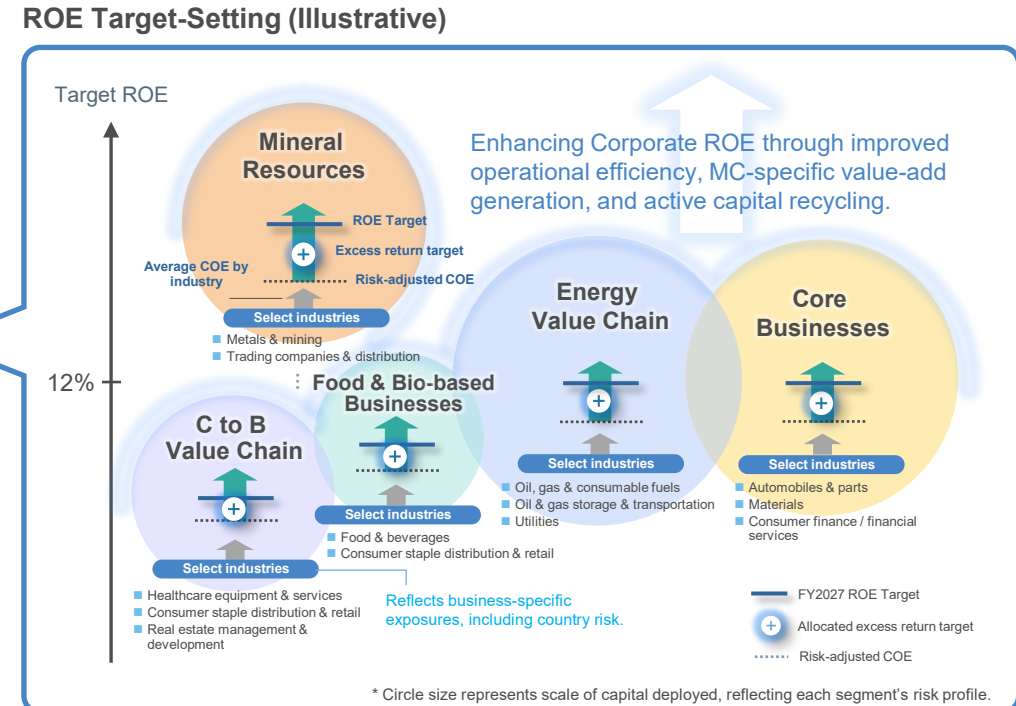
ROE Target-Setting (Illustrative)

Target ROE

12%

Mineral Resources

ROE Target

Excess return target

Average COE by industry

Risk-adjusted COE

Select industries

Metals & mining

Trading companies & distribution

Enhancing Corporate ROE through improved operational efficiency, MC-specific value-add generation, and active capital recycling.

Energy Value Chain

Select industries

Oil, gas & consumable fuels

Oil & gas storage & transportation

Utilities

Core Businesses

Select industries

Automobiles & parts

Materials

Consumer finance / financial services

Food & Bio-based Businesses

Select industries

Food & beverages

Consumer staple distribution & retail

C to B Value Chain

Select industries

Healthcare equipment & services

Consumer staple distribution & retail

Real estate management & development

Reflects business-specific exposures, including country risk.

FY2027 ROE Target

Allocated excess return target

Risk-adjusted COE

* Circle size represents scale of capital deployed, reflecting each segment's risk profile.